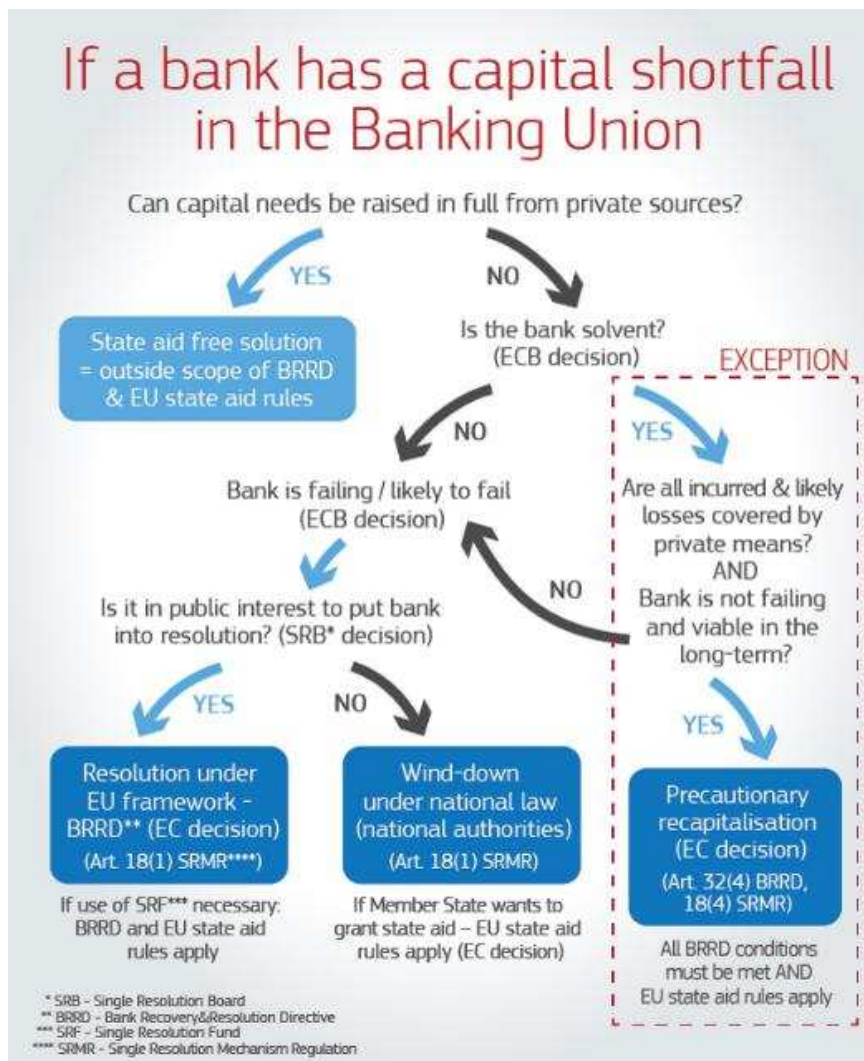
If a bank has a capital shortfall in the Banking Union

Can capital needs be raised in full from private sources?

YES

NO

State aid free solution = outside scope of BRRD & EU state aid rules

Is the bank solvent? (ECB decision)

EXCEPTION

NO

YES

Bank is failing / likely to fail (ECB decision)

Are all incurred & likely losses covered by private means? AND Bank is not failing and viable in the long-term?

NO

Is it in public interest to put bank into resolution? (SRB* decision)

YES

NO

YES

Resolution under EU framework - BRRD** (EC decision) (Art. 18(1) SRMR****)

If use of SRF*** necessary: BRRD and EU state aid rules apply

Wind-down under national law (national authorities) (Art. 18(1) SRMR)

If Member State wants to grant state aid – EU state aid rules apply (EC decision)

Precautionary recapitalisation (EC decision) (Art. 32(4) BRRD, 18(4) SRMR)

All BRRD conditions must be met AND EU state aid rules apply

* SRB - Single Resolution Board
** BRRD - Bank Recovery&Resolution Directive
*** SRF - Single Resolution Fund
**** SRMR - Single Resolution Mechanism Regulation